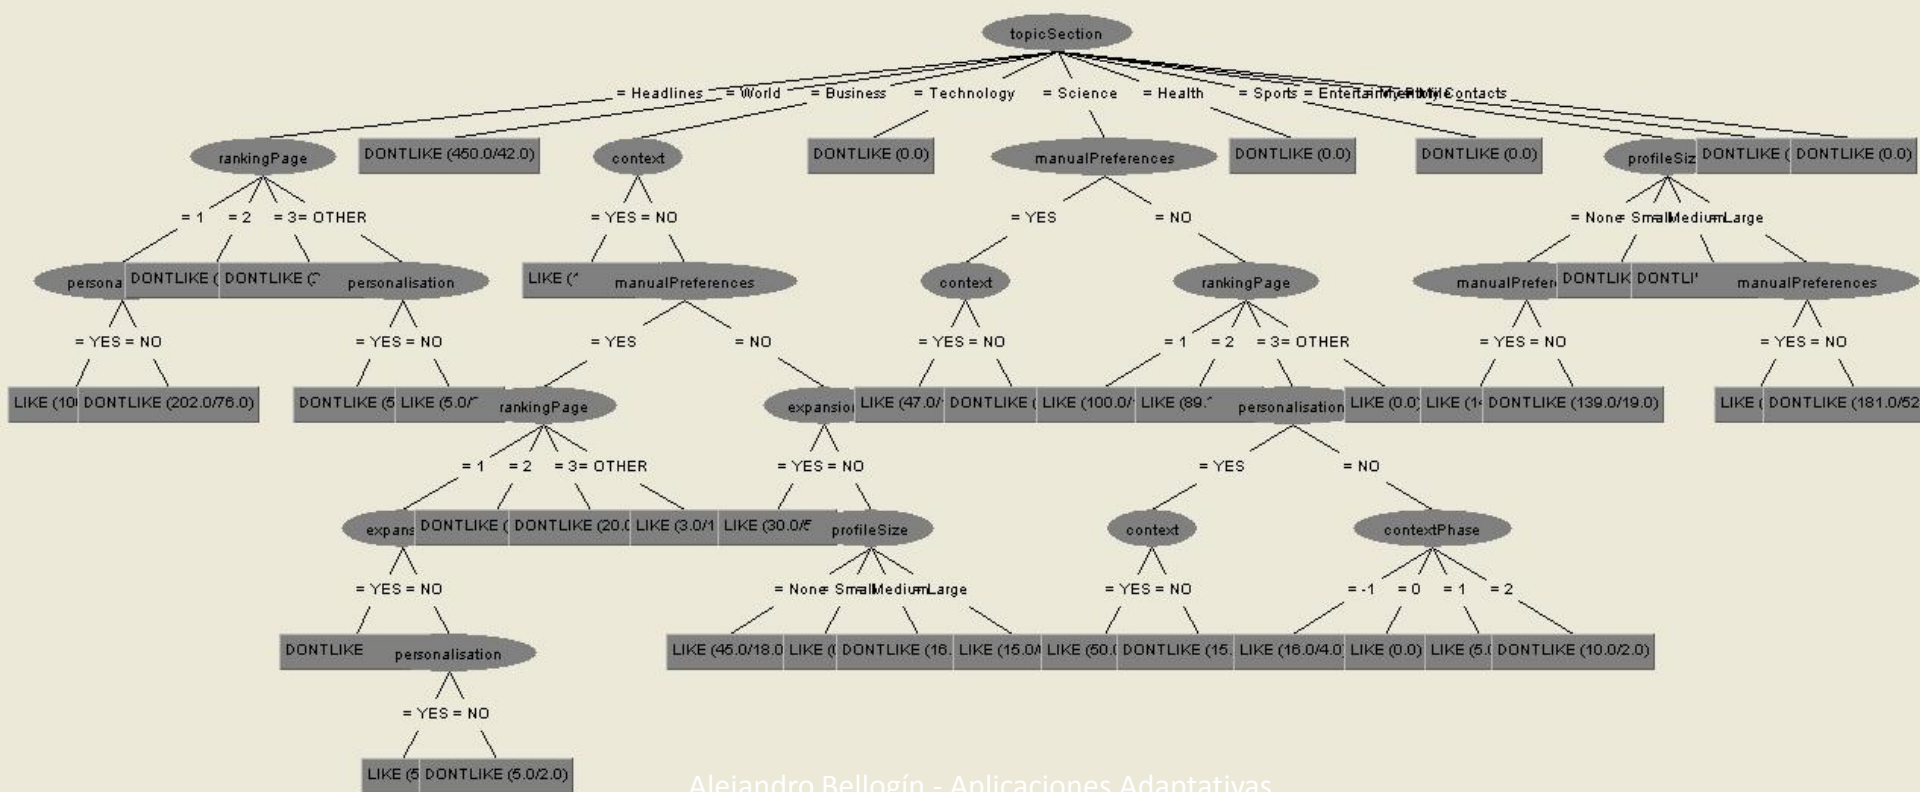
topicSection

= Headlines = World = Business = Technology = Science = Health = Sports = EntertainmentMyContacts

rankingPage DONTLIKE (450.0/42.0) context DONTLIKE (0.0) manualPreferences DONTLIKE (0.0) DONTLIKE (0.0) profileSiz DONTLIKE ( DONTLIKE (0.0)

= 1 = 2 = 3 = OTHER

= YES = NO

= YES = NO

= None Small Medium Large

persona DONTLIKE ( DONTLIKE (7 personalisation

LIKE (1 manualPreferences

context

rankingPage

manualPrefer DONTLIK DONTLI' manualPreferences

= YES = NO

= YES = NO

= YES = NO

= YES = NO

= 1 = 2 = 3 = OTHER

= YES = NO

= YES = NO

LIKE (10 DONTLIKE (202.0/76.0)

DONTLIKE (5 LIKE (5.0/ rankingPage

expansio LIKE (47.0/ DONTLIKE ( LIKE (100.0/ LIKE (89. personalisation LIKE (0.0) LIKE (1 DONTLIKE (139.0/19.0)

LIKE ( DONTLIKE (181.0/52

= 1 = 2 = 3 = OTHER

= YES = NO

= YES = NO

expans DONTLIKE ( DONTLIKE (20.( LIKE (3.0/1 LIKE (30.0/5 profileSize

context

contextPhase

= YES = NO

= None Small Medium Large

= YES = NO

= -1 = 0 = 1 = 2

DONTLIKE personalisation

LIKE (45.0/18.0 LIKE ( DONTLIKE (16. LIKE (15.0/ LIKE (50.( DONTLIKE (15. LIKE (16.0/4.0 LIKE (0.0) LIKE (5.( DONTLIKE (10.0/2.0)

= YES = NO

LIKE (5 DONTLIKE (5.0/2.0)

Alejandro Bellogín - Aplicaciones Adaptativas